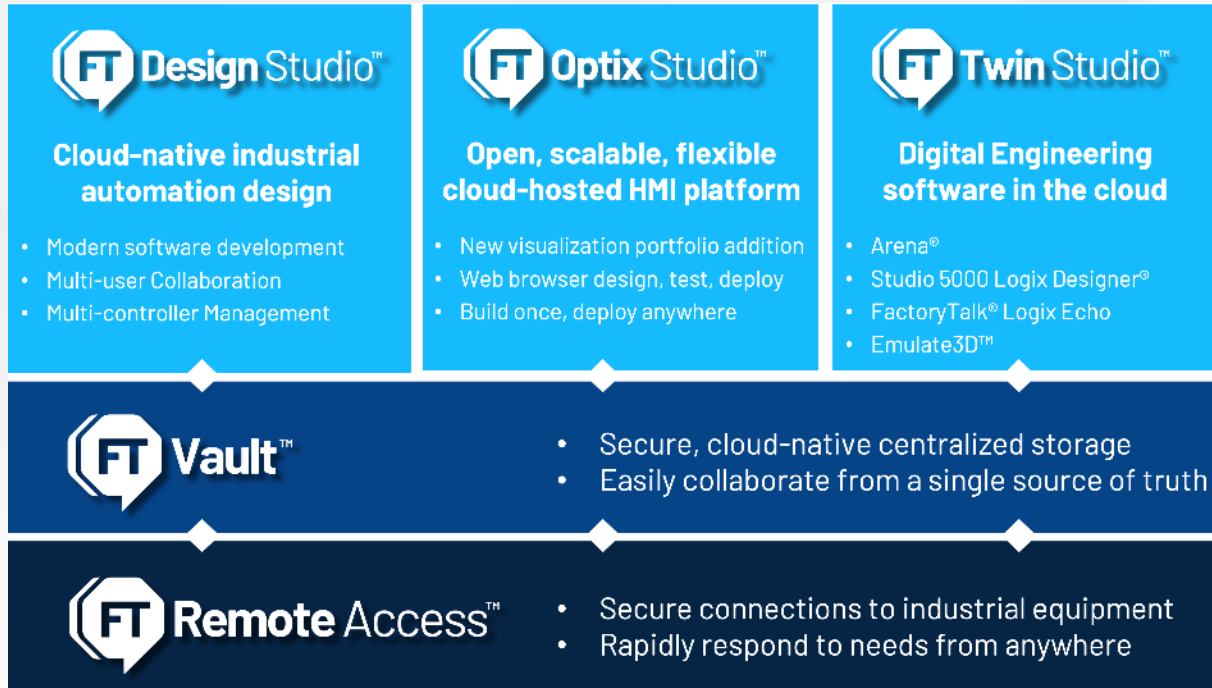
FT Design Studio™

Cloud-native industrial automation design

• Modern software development
• Multi-user Collaboration
• Multi-controller Management

FT Optix Studio™

Open, scalable, flexible cloud-hosted HMI platform

• New visualization portfolio addition
• Web browser design, test, deploy
• Build once, deploy anywhere

FT Twin Studio™

Digital Engineering software in the cloud

• Arena®
• Studio 5000 Logix Designer®
• FactoryTalk® Logix Echo
• Emulate3D™

FT Vault™

• Secure, cloud-native centralized storage
• Easily collaborate from a single source of truth

FT Remote Access™

• Secure connections to industrial equipment
• Rapidly respond to needs from anywhere